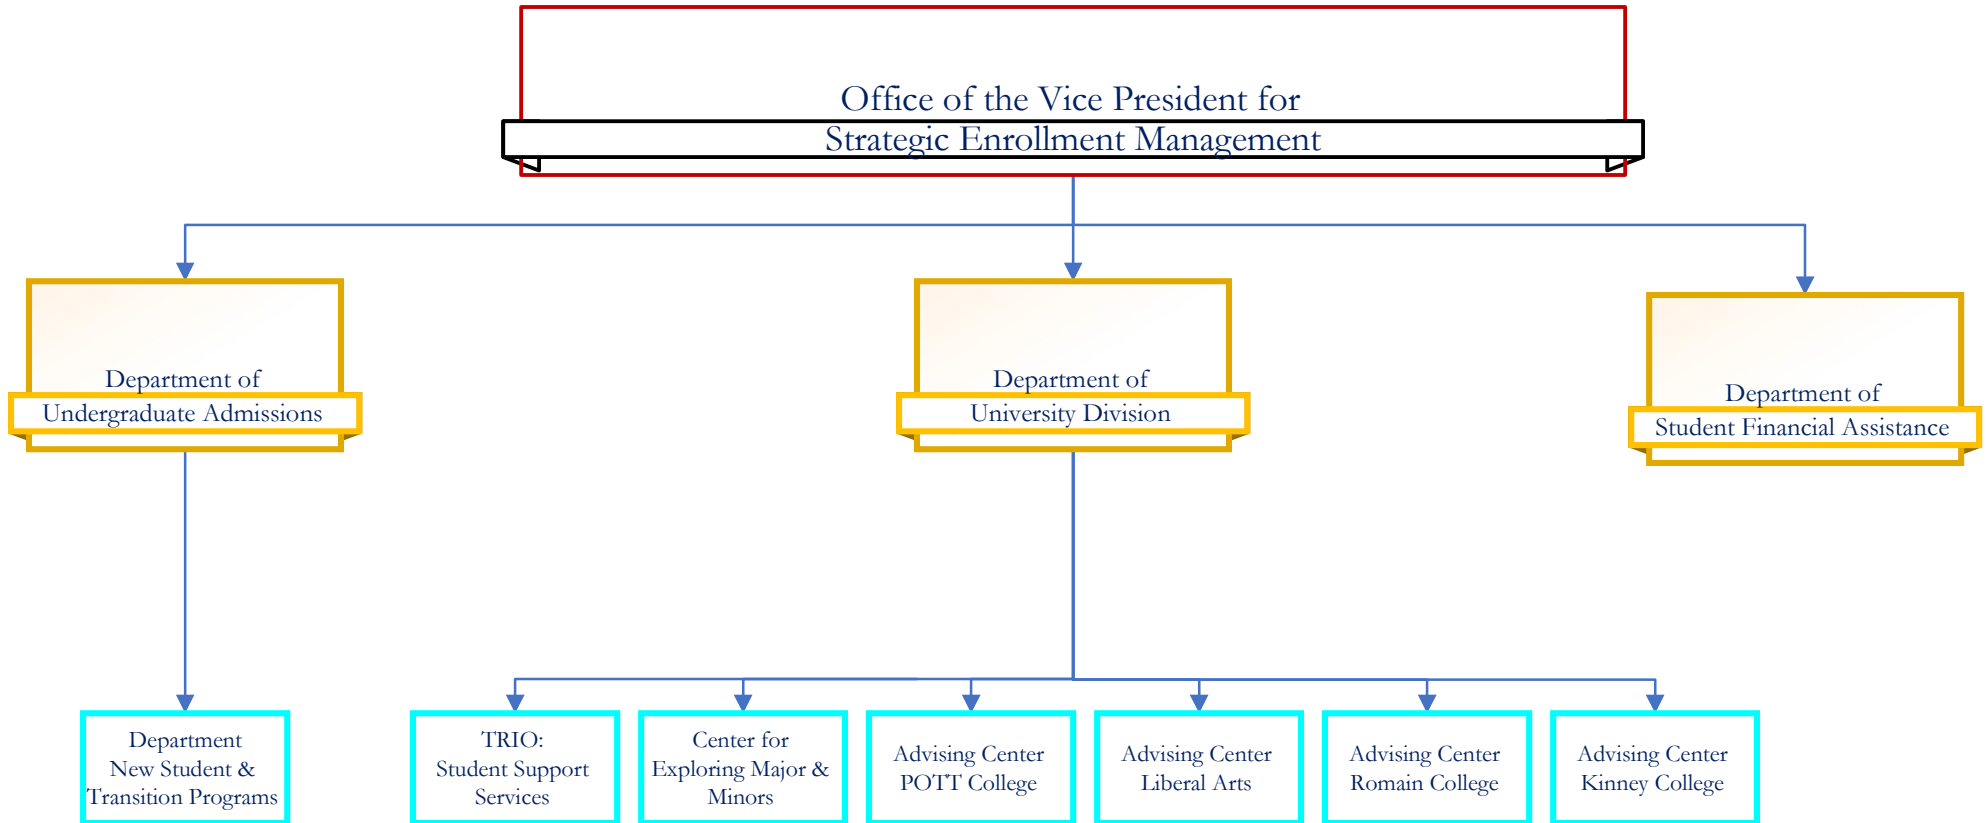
Office of the Vice President for
Strategic Enrollment Management

Department of
Undergraduate Admissions

Department of
University Division

Department of
Student Financial Assistance

Department
New Student &
Transition Programs

TRIO:
Student Support
Services

Center for
Exploring Major &
Minors

Advising Center
POTT College

Advising Center
Liberal Arts

Advising Center
Romain College

Advising Center
Kinney College